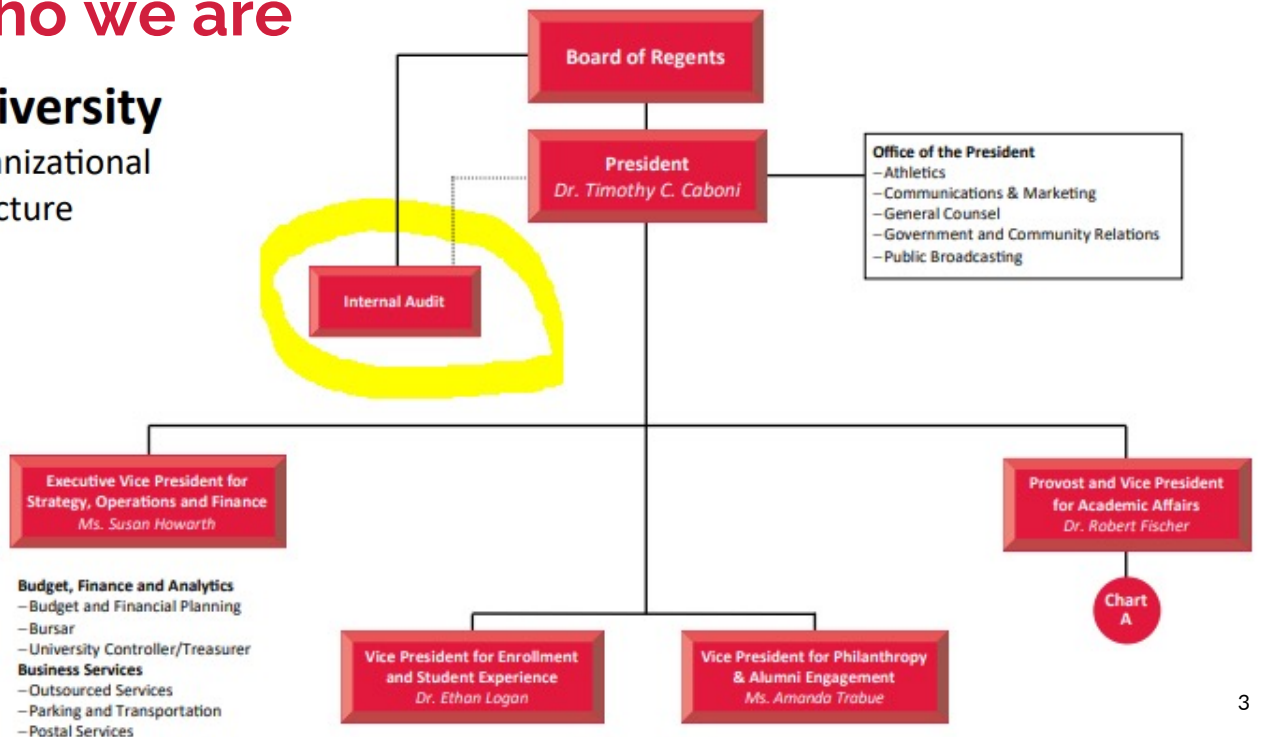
ho we are

iversity
anizational
cture

Board of Regents

President
Dr. Timothy C. Caboni

Office of the President
–Athletics
–Communications & Marketing
–General Counsel
–Government and Community Relations
–Public Broadcasting

Internal Audit

Executive Vice President for Strategy, Operations and Finance
Ms. Susan Howarth

Provost and Vice President for Academic Affairs
Dr. Robert Fischer

Chart A

Budget, Finance and Analytics
–Budget and Financial Planning
–Bursar
–University Controller/Treasurer
Business Services
–Outsourced Services
–Parking and Transportation
–Postal Services

Vice President for Enrollment and Student Experience
Dr. Ethan Logan

Vice President for Philanthropy & Alumni Engagement
Ms. Amanda Trabue

3